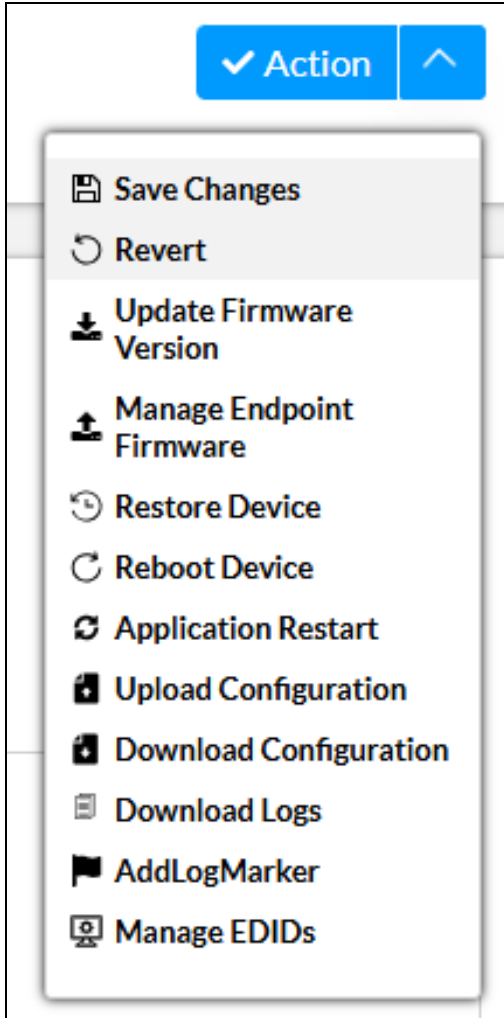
Action

Save Changes
Revert
Update Firmware Version
Manage Endpoint Firmware
Restore Device
Reboot Device
Application Restart
Upload Configuration
Download Configuration
Download Logs
AddLogMarker
Manage EDIDs